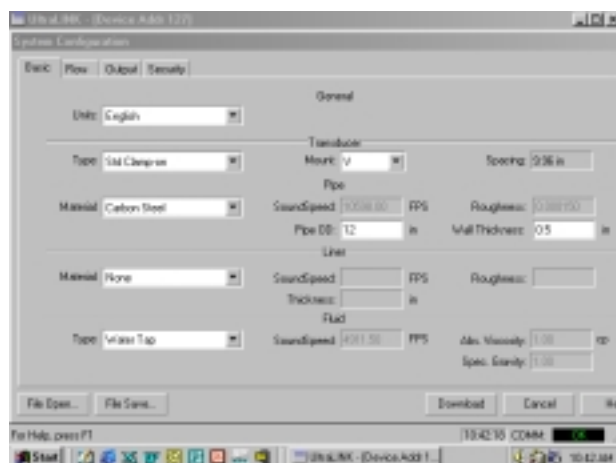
UltraLINK - [Device Addr 127]

System Configuration

Basic | Flow | Output | Security

General

Units: English

Transducer

Type: Std Clamp-on

Mount: V

Spacing: 9.36 in

Pipe

Material: Carbon Steel

SoundSpeed: 10598.00 FPS

Roughness: 0.000150

Pipe OD: 12 in

Wall Thickness: 0.5 in

Liner

Material: None

SoundSpeed: FPS

Roughness:

Thickness: in

Fluid

Type: Water Tap

SoundSpeed: 4911.58 FPS

Abs. Viscosity: 1.00 cp

Spec. Gravity: 1.00

File Open... | File Save... | Download | Cancel | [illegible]

For Help, press F1

10:42:18 COMM: OK

Start | UltraLINK - [Device Addr 1... | 10:42 AM